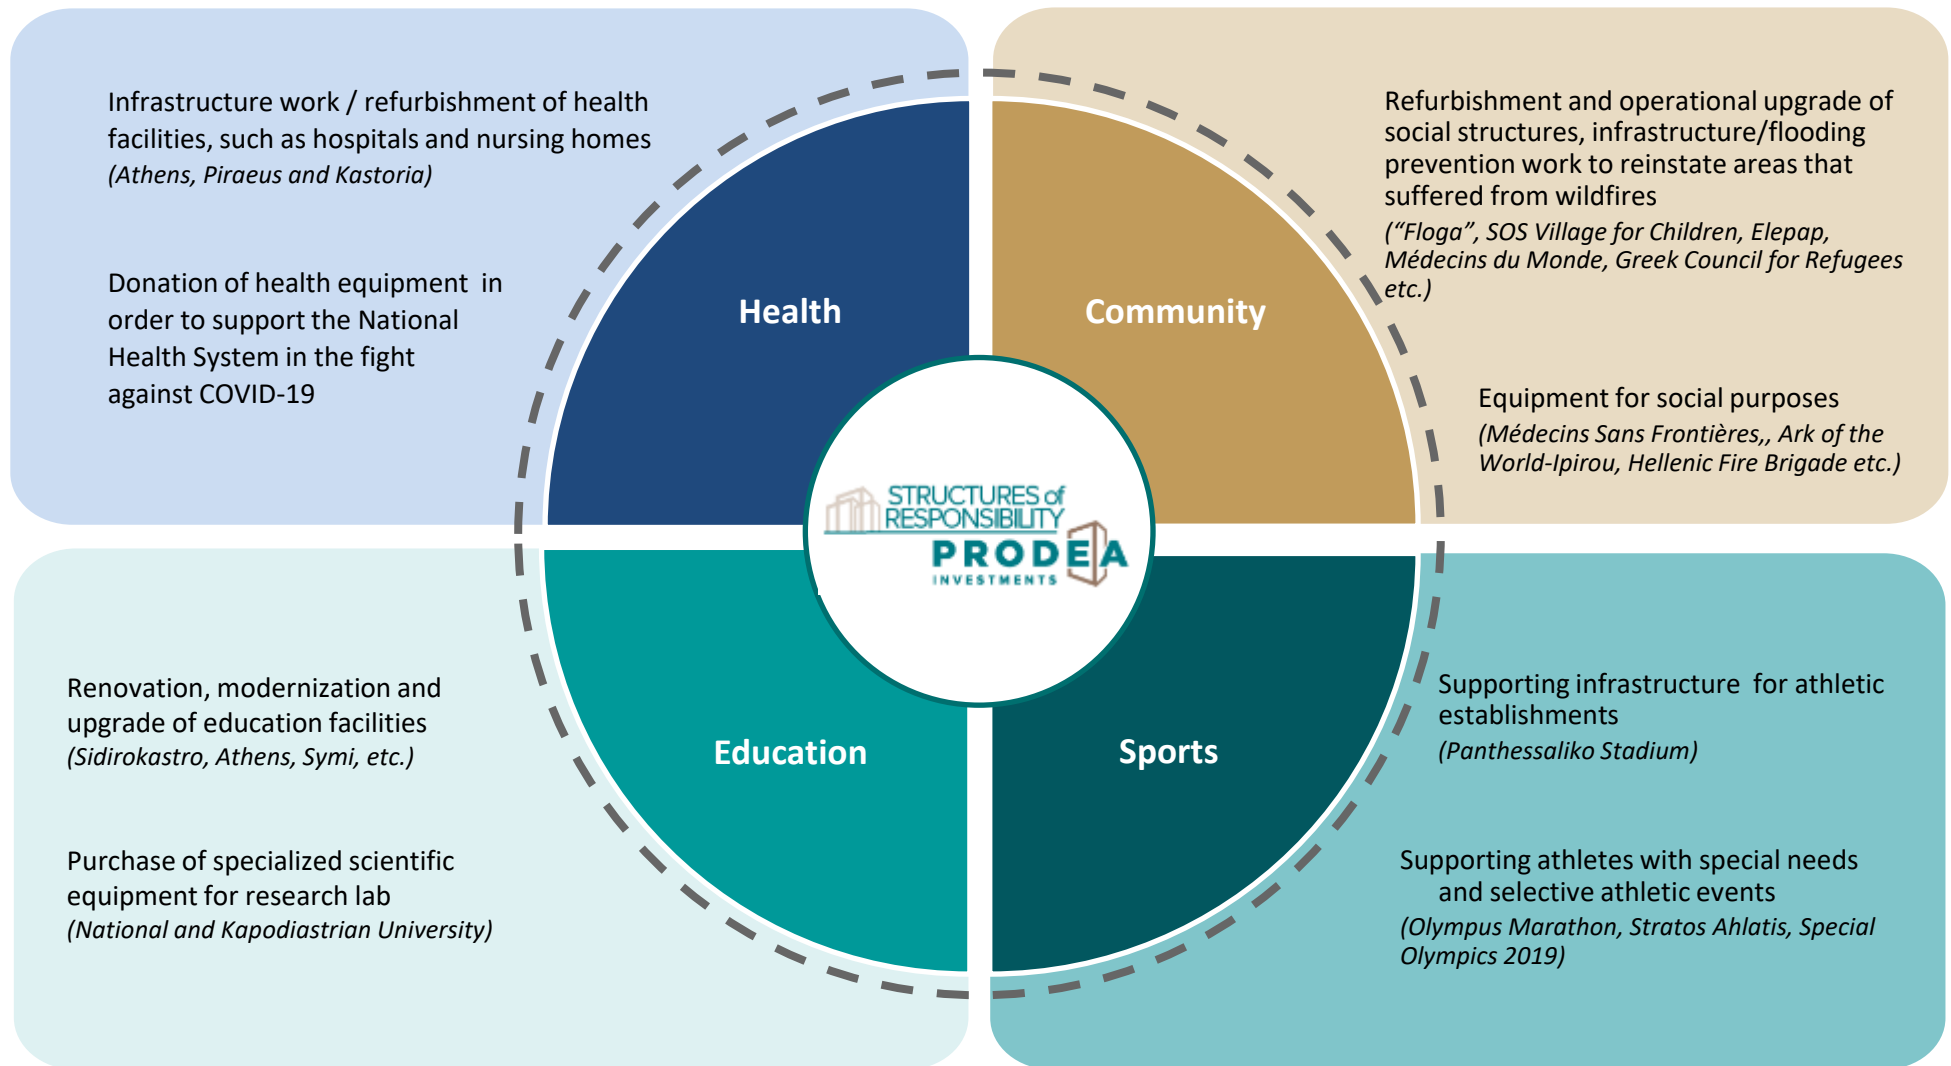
Infrastructure work / refurbishment of health facilities, such as hospitals and nursing homes
(Athens, Piraeus and Kastoria)

Donation of health equipment in order to support the National Health System in the fight against COVID-19

Health

Community

Refurbishment and operational upgrade of social structures, infrastructure/flooding prevention work to reinstate areas that suffered from wildfires
("Floga", SOS Village for Children, Elepap, Médecins du Monde, Greek Council for Refugees etc.)

Equipment for social purposes
(Médecins Sans Frontières,, Ark of the World-Ipirou, Hellenic Fire Brigade etc.)

STRUCTURES of RESPONSIBILITY
PRODEA
INVESTMENTS

Renovation, modernization and upgrade of education facilities
(Sidirokastro, Athens, Symi, etc.)

Purchase of specialized scientific equipment for research lab
(National and Kapodiastrian University)

Education

Sports

Supporting infrastructure for athletic establishments
(Panthessaliko Stadium)

Supporting athletes with special needs and selective athletic events
(Olympus Marathon, Stratos Ahlatis, Special Olympics 2019)